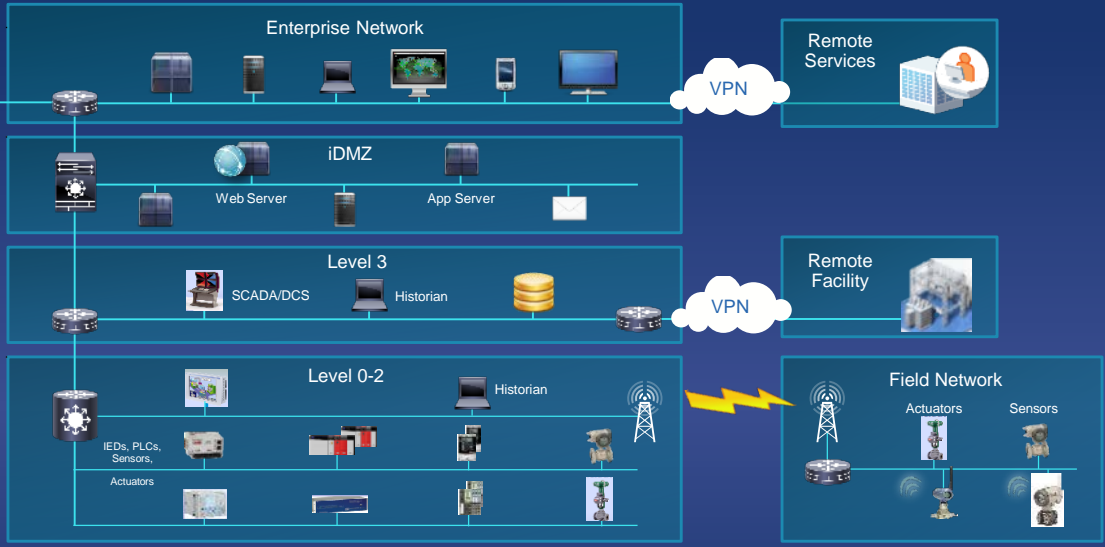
Enterprise Network

VPN

Remote Services

iDMZ

Web Server

App Server

Level 3

SCADA/DCS

Historian

VPN

Remote Facility

Level 0-2

Historian

IEDs, PLCs, Sensors, Actuators

Field Network

Actuators

Sensors